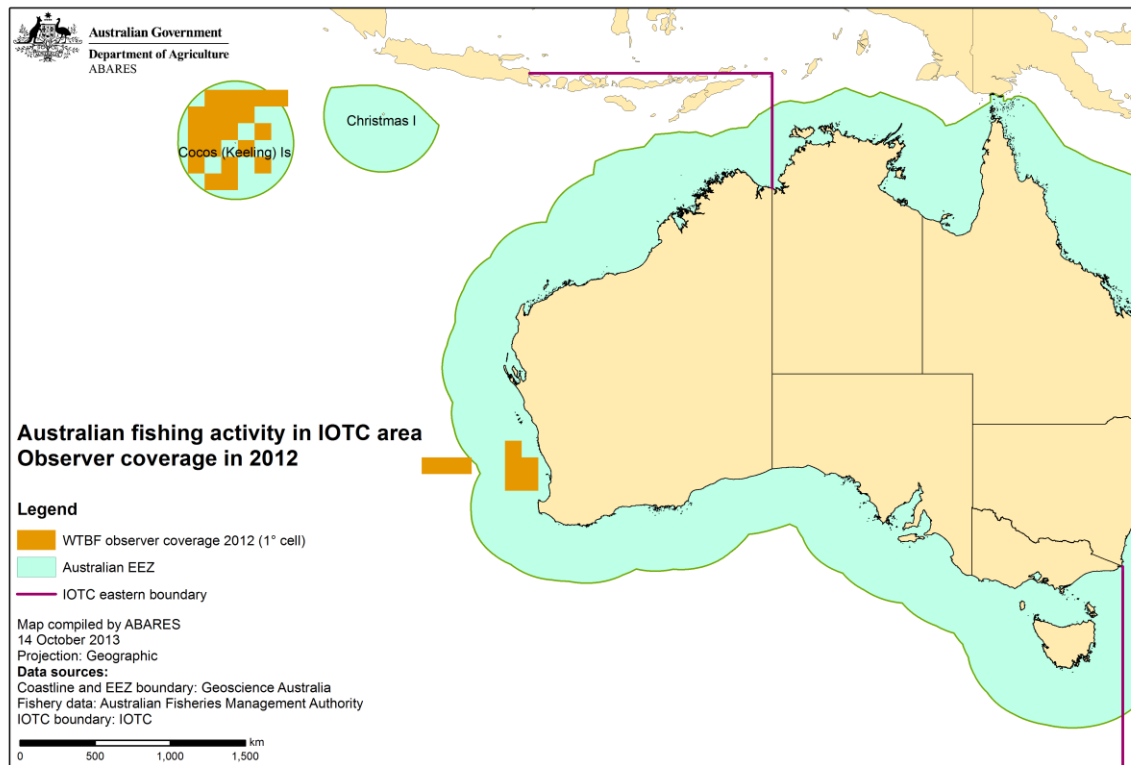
Australian Government
Department of Agriculture
ABARES

Christmas I

Cocos (Keeling) Is

Australian fishing activity in IOTC area
Observer coverage in 2012

Legend

WTBF observer coverage 2012 (1° cell)

Australian EEZ

IOTC eastern boundary

Map compiled by ABARES
14 October 2013
Projection: Geographic
Data sources:
Coastline and EEZ boundary: Geoscience Australia
Fishery data: Australian Fisheries Management Authority
IOTC boundary: IOTC

km
0 500 1,000 1,500